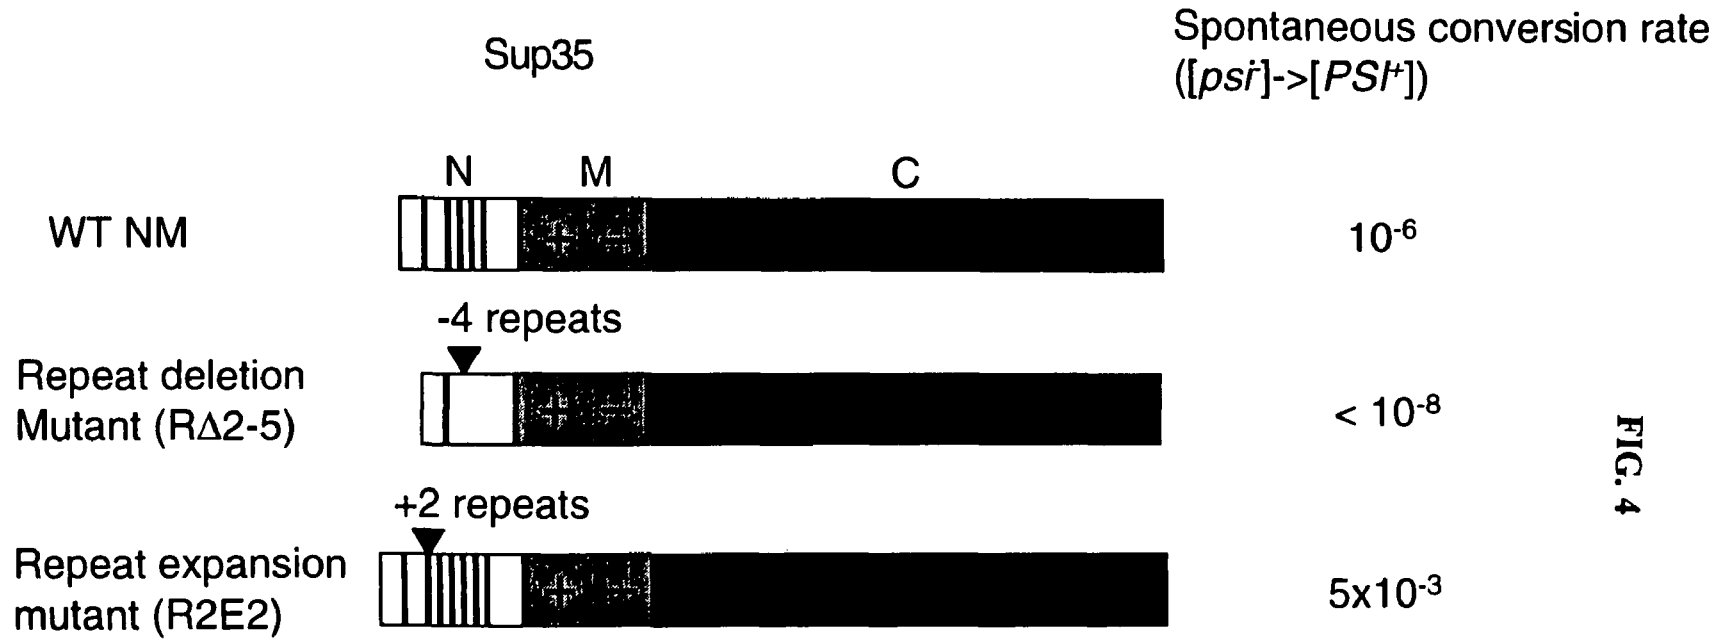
Sup35

Spontaneous conversion rate ($[psi^-]$->$[PSI^+]$)

N M C

WT NM

$10^{-6}$

-4 repeats

Repeat deletion Mutant (RΔ2-5)

< $10^{-8}$

+2 repeats

Repeat expansion mutant (R2E2)

$5x10^{-3}$

FIG. 4